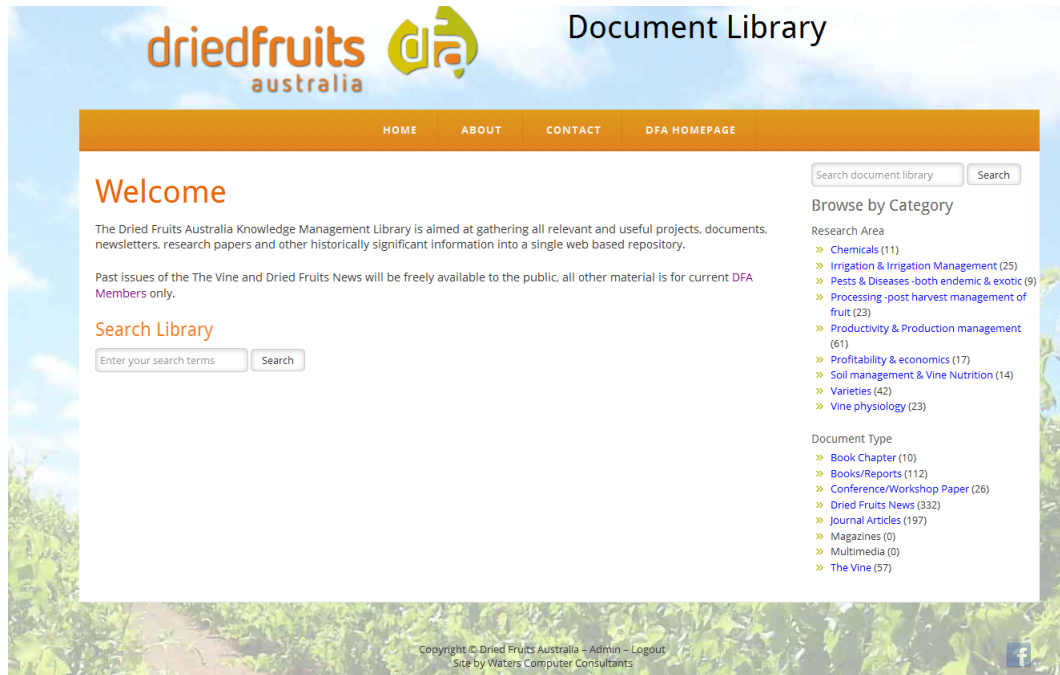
driedfruits australia dfa

Document Library

HOME ABOUT CONTACT DFA HOMEPAGE

Welcome

The Dried Fruits Australia Knowledge Management Library is aimed at gathering all relevant and useful projects, documents, newsletters, research papers and other historically significant information into a single web based repository.

Past issues of the The Vine and Dried Fruits News will be freely available to the public, all other material is for current DFA Members only.

Search Library

Enter your search terms Search

Search document library Search

Browse by Category

Research Area

» Chemicals (11)
» Irrigation & Irrigation Management (25)
» Pests & Diseases -both endemic & exotic (9)
» Processing -post harvest management of fruit (23)
» Productivity & Production management (61)
» Profitability & economics (17)
» Soil management & Vine Nutrition (14)
» Varieties (42)
» Vine physiology (23)

Document Type

» Book Chapter (10)
» Books/Reports (112)
» Conference/Workshop Paper (26)
» Dried Fruits News (332)
» Journal Articles (197)
» Magazines (0)
» Multimedia (0)
» The Vine (57)

Copyright © Dried Fruits Australia – Admin – Logout
Site by Waters Computer Consultants